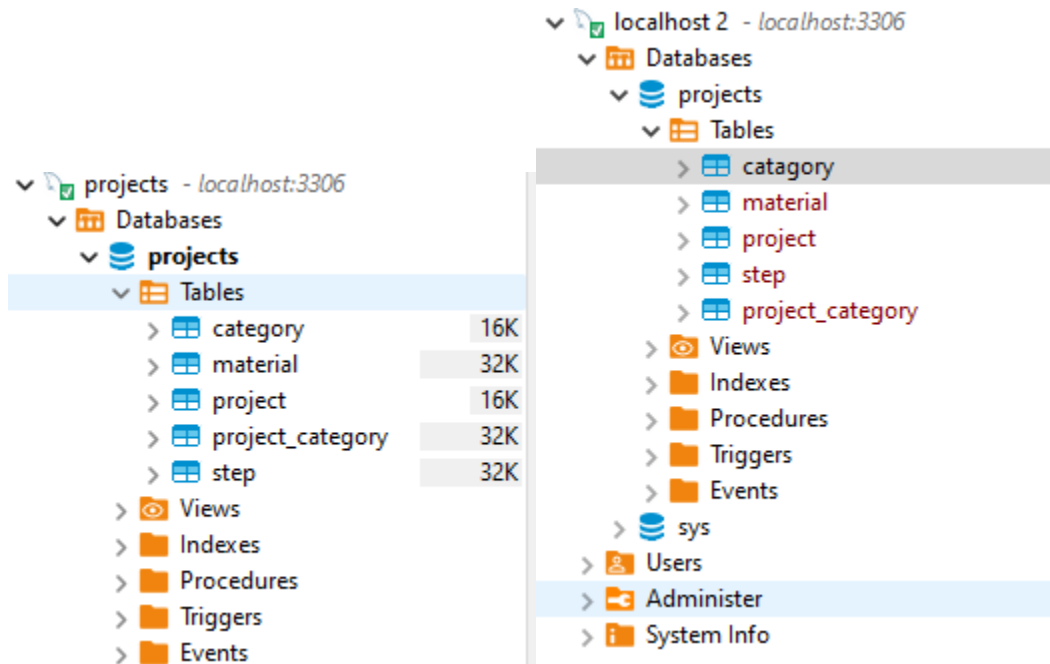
projects - localhost:3306
Databases
projects
Tables
category 16K
material 32K
project 16K
project_category 32K
step 32K
Views
Indexes
Procedures
Triggers
Events

localhost 2 - localhost:3306
Databases
projects
Tables
catagory
material
project
step
project_category
Views
Indexes
Procedures
Triggers
Events
sys
Users
Administer
System Info